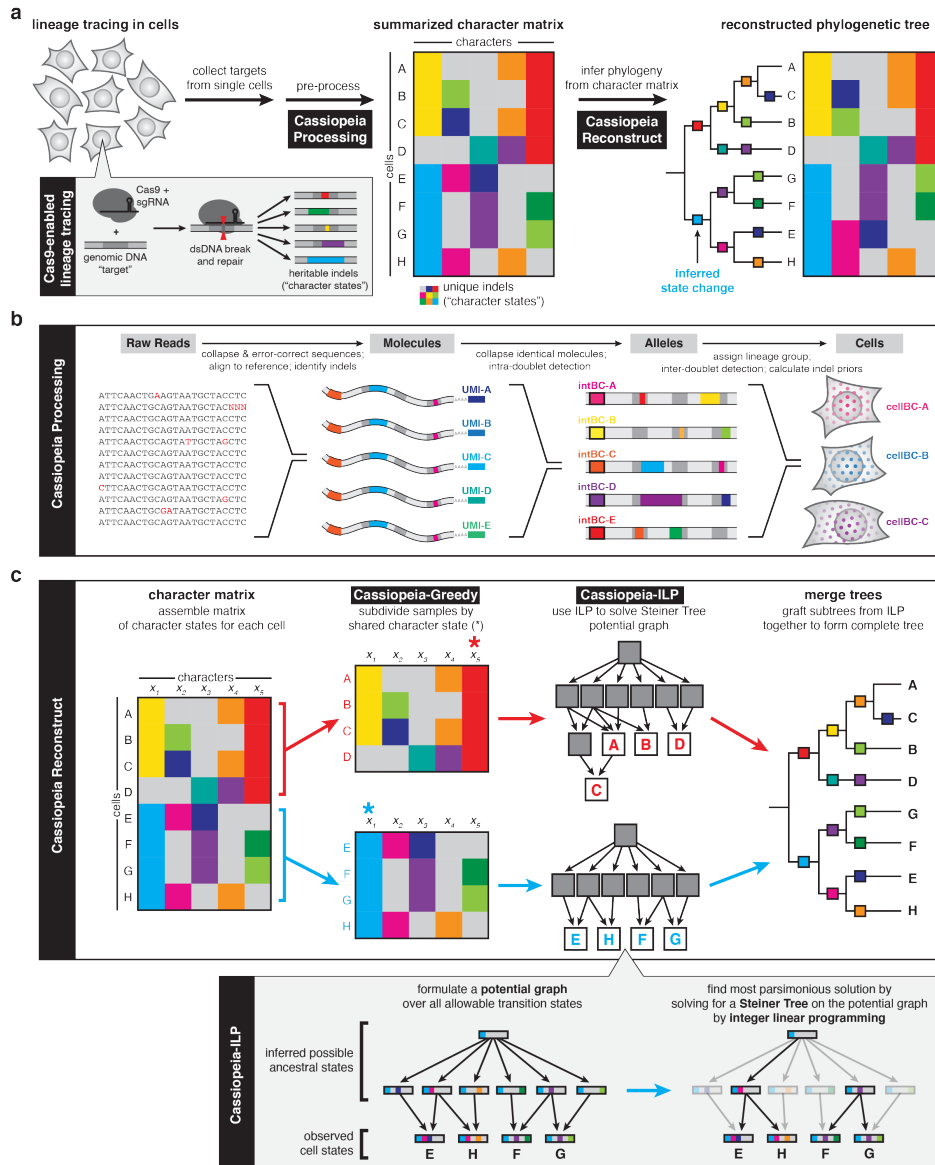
a

lineage tracing in cells

collect targets from single cells

pre-process

Cassiopeia Processing

summarized character matrix

characters

A B C D E F G H

cells

unique indels ("character states")

infer phylogeny from character matrix

Cassiopeia Reconstruct

reconstructed phylogenetic tree

A C B D G F E H

inferred state change

Cas9-enabled lineage tracing

Cas9 + sgRNA

+

genomic DNA "target"

dsDNA break and repair

heritable indels ("character states")

b

Cassiopeia Processing

Raw Reads

collapse & error-correct sequences; align to reference; identify indels

Molecules

collapse identical molecules; intra-doublet detection

Alleles

assign lineage group, inter-doublet detection; calculate indel priors

Cells

ATTCAACTGAAGTAATGCTACCTC
ATTCAACTGCAGTAATGCTACNNN
ATTCAACTGCAGTAATGCTACCTC
ATTCAACTGCAGTAATGCTACCTC
ATTCAACTGCAGTATTGCTAGCTC
ATTCAACTGCAGTAATGCTACCTC
ATTCAACTGCAGTAATGCTACCTC
ATTCAACTGCAGTAATGCTACCTC
CTTCAACTGCAGTAATGCTACCTC
ATTCAACTGCAGTAATGCTAGCTC
ATTCAACTGCGATAATGCTACCTC
ATTCAACTGCAGTAATGCTACCTC

UMI-A
UMI-B
UMI-C
UMI-D
UMI-E

intBC-A
intBC-B
intBC-C
intBC-D
intBC-E

cellBC-A
cellBC-B
cellBC-C

c

Cassiopeia Reconstruct

character matrix
assemble matrix of character states for each cell

characters
$x_1$ $x_2$ $x_3$ $x_4$ $x_5$

A B C D E F G H

cells

Cassiopeia-Greedy
subdivide samples by shared character state (*)

*

$x_1$ $x_2$ $x_3$ $x_4$ $x_5$

A B C D

*

$x_1$ $x_2$ $x_3$ $x_4$ $x_5$

E F G H

Cassiopeia-ILP
use ILP to solve Steiner Tree potential graph

A B D C

E H F G

merge trees
graft subtrees from ILP together to form complete tree

A C B D G F E H

Cassiopeia-ILP

formulate a potential graph over all allowable transition states

find most parsimonious solution by solving for a Steiner Tree on the potential graph by integer linear programming

inferred possible ancestral states

observed cell states

E H F G

E H F G